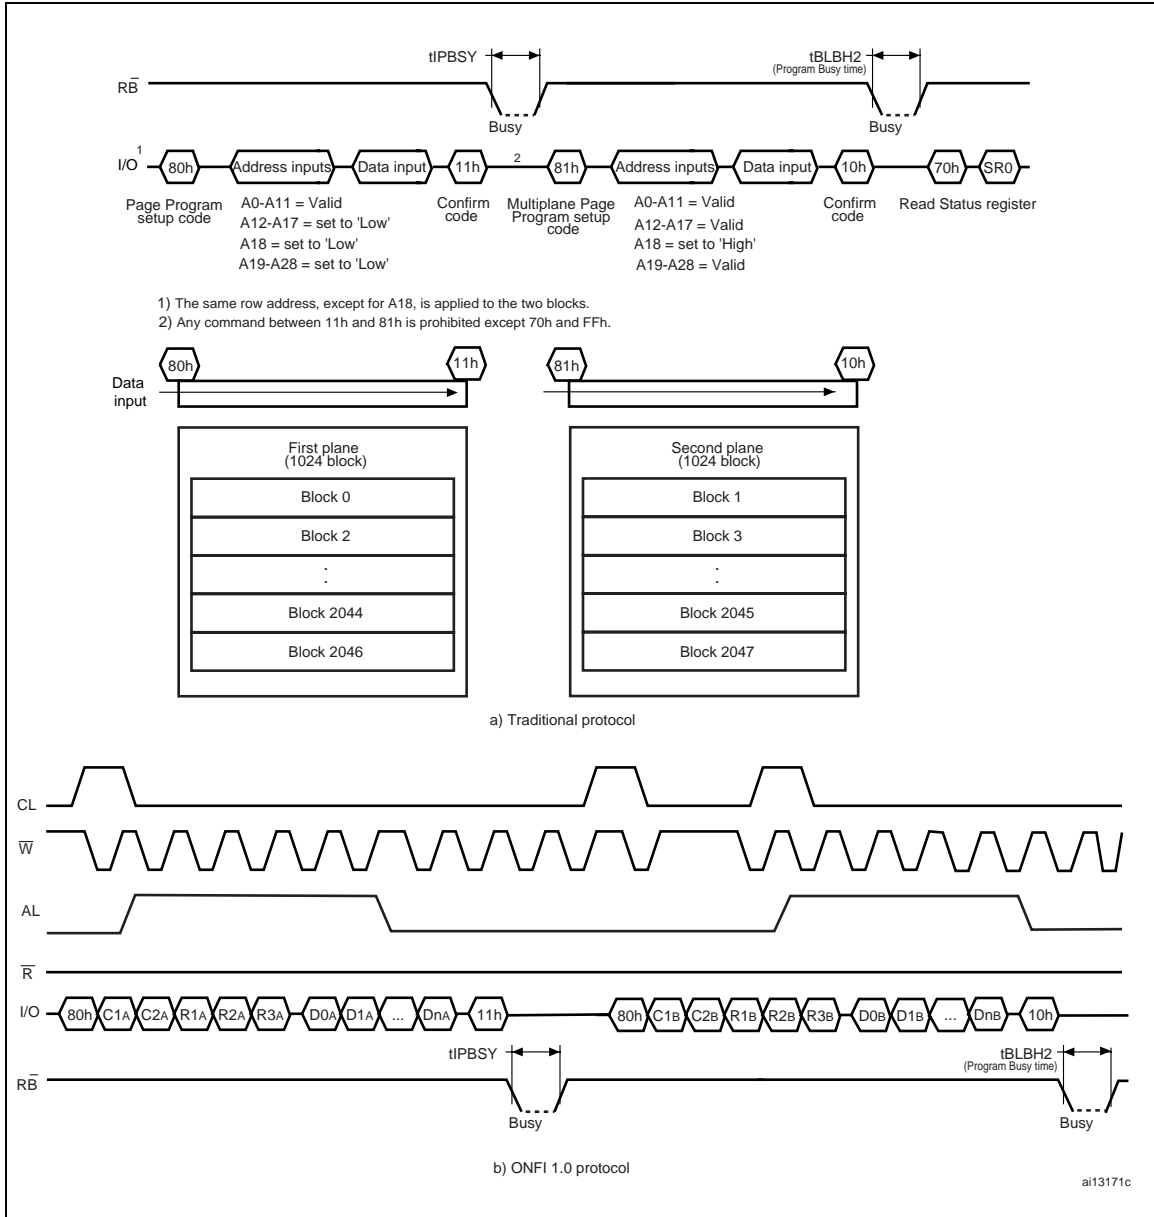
tIPBSY

tBLBH2
(Program Busy time)

R$\overline{B}$

Busy

Busy

I/O$^1$ 80h Address inputs Data input 11h $^2$ 81h Address inputs Data input 10h 70h SR0

Page Program setup code

A0-A11 = Valid
A12-A17 = set to 'Low'
A18 = set to 'Low'
A19-A28 = set to 'Low'

Confirm code

Multiplane Page Program setup code

A0-A11 = Valid
A12-A17 = Valid
A18 = set to 'High'
A19-A28 = Valid

Confirm code

Read Status register

1) The same row address, except for A18, is applied to the two blocks.
2) Any command between 11h and 81h is prohibited except 70h and FFh.

80h

11h

81h

10h

Data input

| First plane (1024 block) |
|---|
| Block 0 |
| Block 2 |
| : |
| Block 2044 |
| Block 2046 |

| Second plane (1024 block) |
|---|
| Block 1 |
| Block 3 |
| : |
| Block 2045 |
| Block 2047 |

a) Traditional protocol

CL

$\overline{W}$

AL

$\overline{R}$

I/O 80h C1A C2A R1A R2A R3A D0A D1A ... DnA 11h 80h C1B C2B R1B R2B R3B D0B D1B ... DnB 10h

tIPBSY

tBLBH2
(Program Busy time)

R$\overline{B}$

Busy

Busy

b) ONFI 1.0 protocol

ai13171c